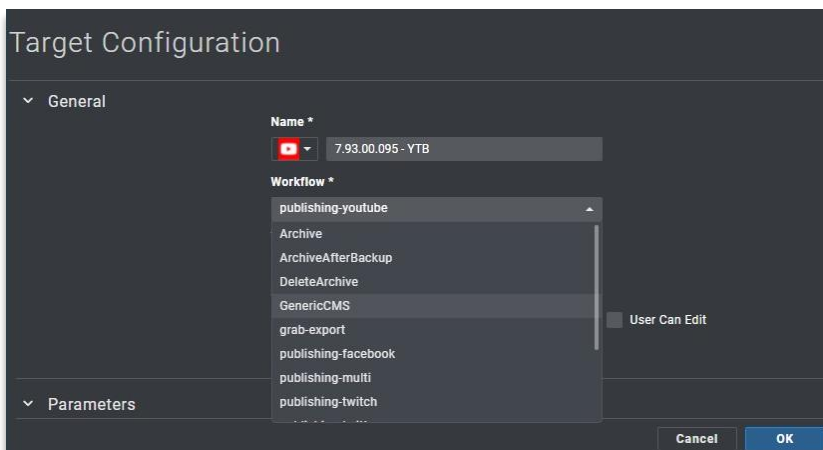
Target Configuration

General

Name *

7.93.00.095 - YTB

Workflow *

publishing-youtube

Archive

ArchiveAfterBackup

DeleteArchive

GenericCMS

grab-export

publishing-facebook

publishing-multi

publishing-twitch

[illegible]

User Can Edit

Parameters

Cancel

OK